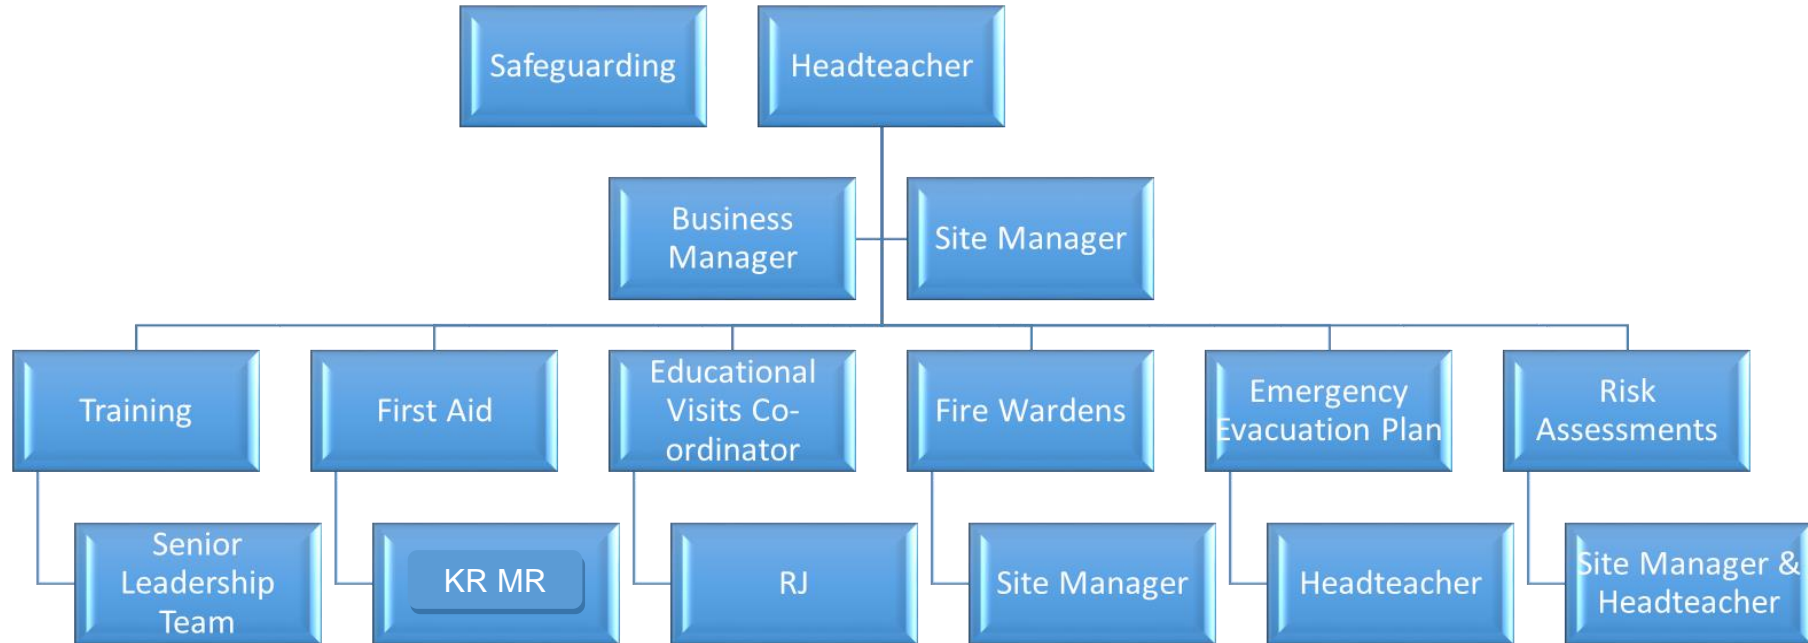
Safeguarding

Headteacher

Business Manager

Site Manager

Training

First Aid

Educational Visits Co-ordinator

Fire Wardens

Emergency Evacuation Plan

Risk Assessments

Senior Leadership Team

KR MR

RJ

Site Manager

Headteacher

Site Manager & Headteacher